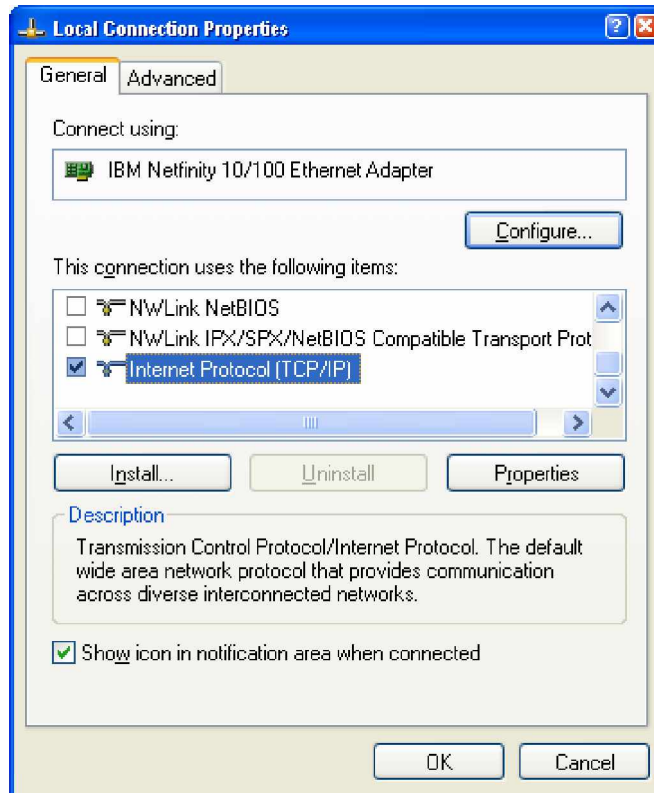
Local Connection Properties

General Advanced

Connect using:

IBM Netfinity 10/100 Ethernet Adapter

Configure...

This connection uses the following items:

NWLink NetBIOS

NWLink IPX/SPX/NetBIOS Compatible Transport Prot

Internet Protocol (TCP/IP)

Install...

Uninstall

Properties

Description

Transmission Control Protocol/Internet Protocol. The default wide area network protocol that provides communication across diverse interconnected networks.

Show icon in notification area when connected

OK

Cancel